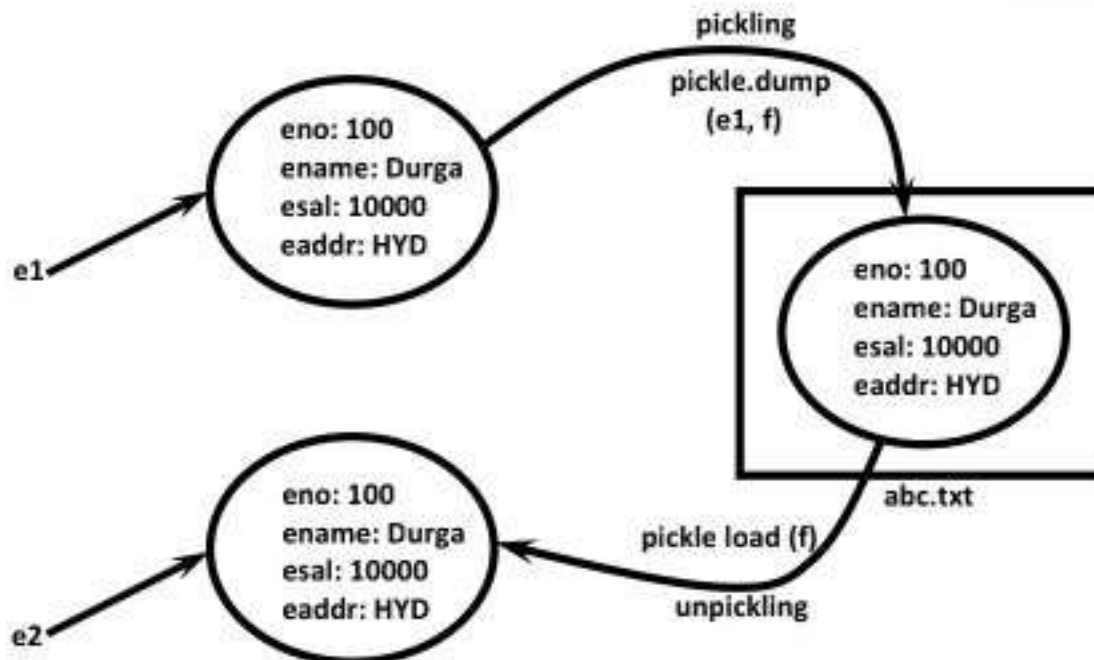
pickling

pickle.dump
(e1, f)

eno: 100
ename: Durga
esal: 10000
eaddr: HYD

e1

eno: 100
ename: Durga
esal: 10000
eaddr: HYD

abc.txt

eno: 100
ename: Durga
esal: 10000
eaddr: HYD

pickle load (f)

unpickling

e2